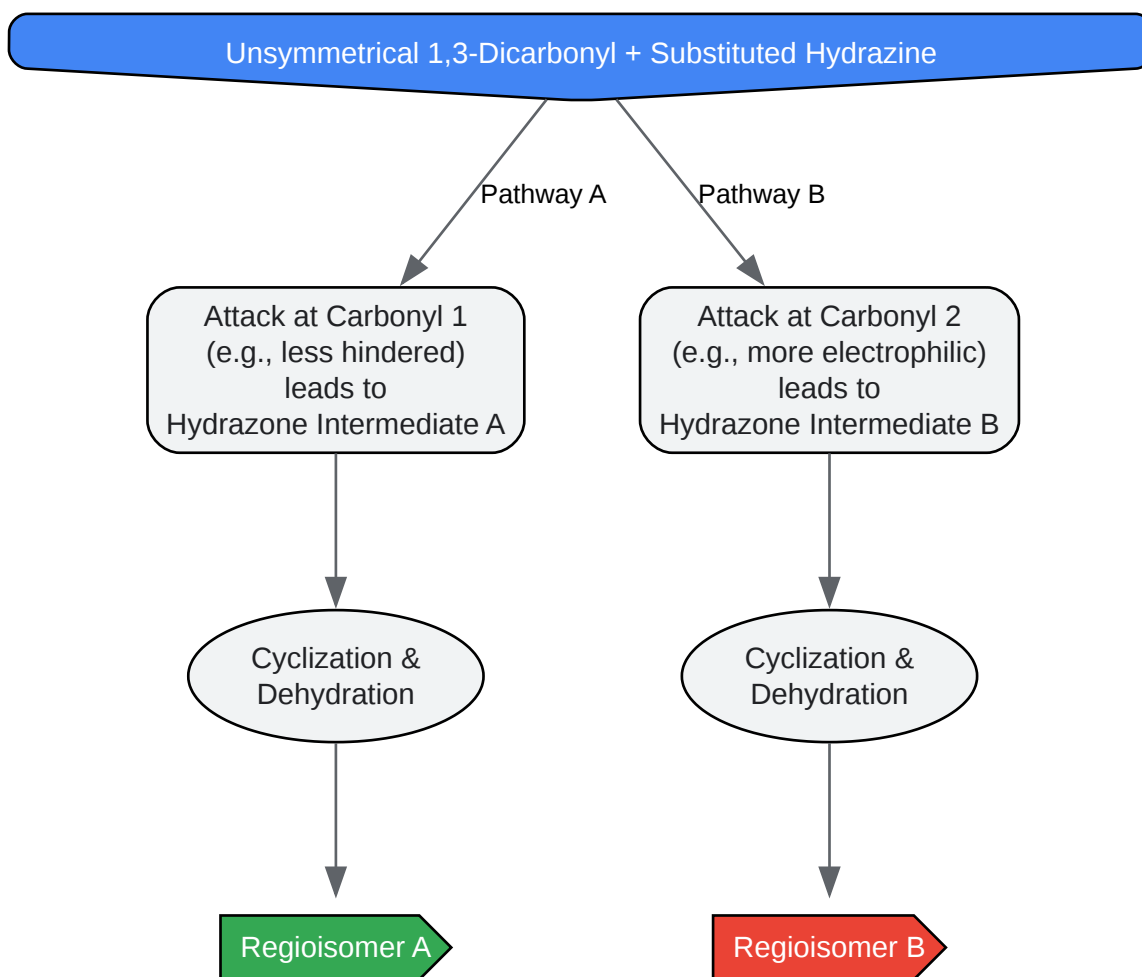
Unsymmetrical 1,3-Dicarbonyl + Substituted Hydrazine

Pathway A

Pathway B

Attack at Carbonyl 1 (e.g., less hindered) leads to Hydrazone Intermediate A

Attack at Carbonyl 2 (e.g., more electrophilic) leads to Hydrazone Intermediate B

Cyclization & Dehydration

Cyclization & Dehydration

Regioisomer A

Regioisomer B